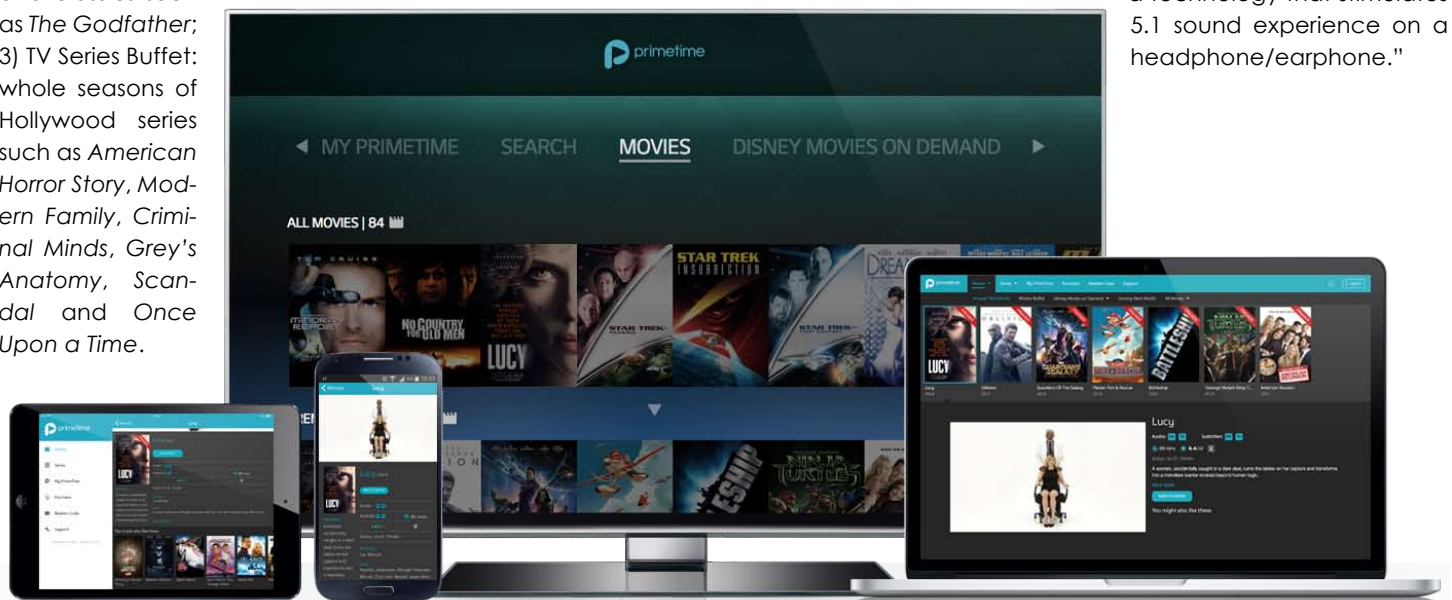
as *The Godfather*; 3) TV Series Buffet: whole seasons of Hollywood series such as *American Horror Story*, *Modern Family*, *Criminal Minds*, *Grey's Anatomy*, *Scandal* and *Once Upon a Time*.

5.1 sound experience on a headphone/earphone."

primetime

◀ MY PRIMETIME SEARCH MOVIES DISNEY MOVIES ON DEMAND ▶

ALL MOVIES | 84

TOM CRUISE

MINORITY REPORT

NO COUNTRY FOR OLD MEN

LUCY

STAR TREK INSURRECTION

STAR TREK

NINJA TURTLES

primetime

LUCY

Lucy

LUCY

Lucy

LUCY

BATTLESHIP

You might also like these